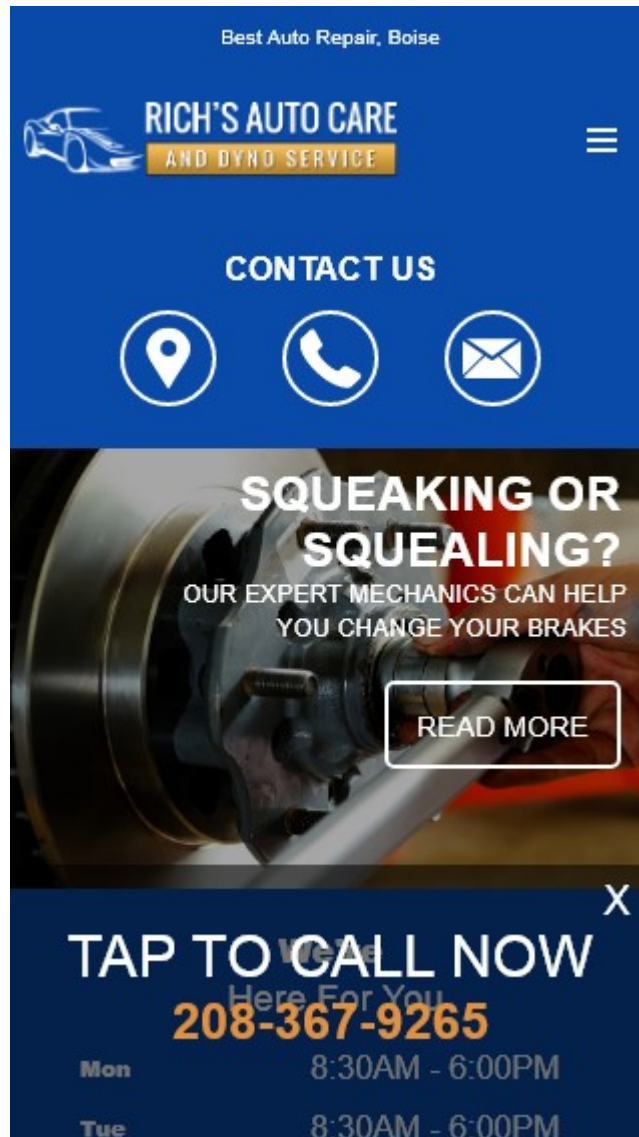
Best Auto Repair, Boise

RICH'S AUTO CARE
AND DYNO SERVICE

CONTACT US

SQUEAKING OR SQUEALING?
OUR EXPERT MECHANICS CAN HELP YOU CHANGE YOUR BRAKES

READ MORE

X

TAP TO CALL NOW
208-367-9265

We're
Here For You

| Mon | 8:30AM - 6:00PM |
|---|---|
| Tue | 8:30AM - 6:00PM |